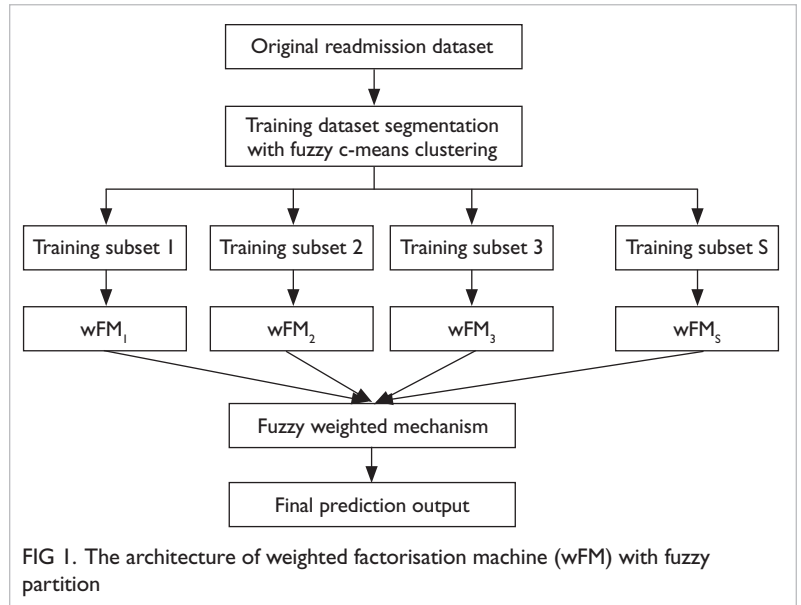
Original readmission dataset

Training dataset segmentation with fuzzy c-means clustering

Training subset 1

Training subset 2

Training subset 3

Training subset S

$wFM_1$

$wFM_2$

$wFM_3$

$wFM_S$

Fuzzy weighted mechanism

Final prediction output

FIG 1. The architecture of weighted factorisation machine (wFM) with fuzzy partition